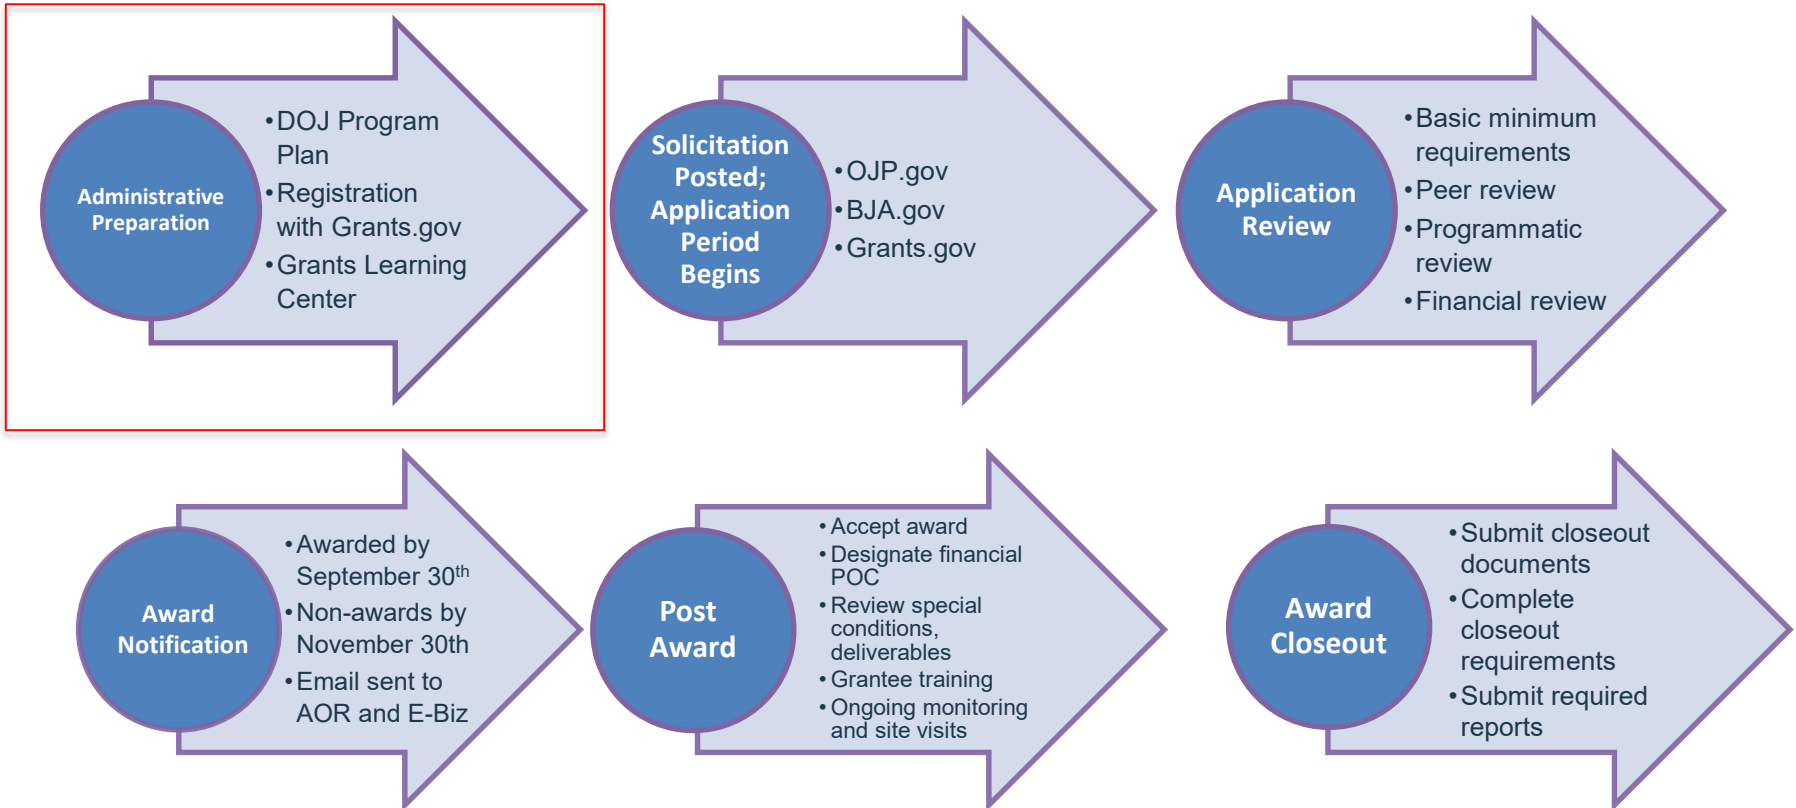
Administrative Preparation

• DOJ Program Plan
• Registration with Grants.gov
• Grants Learning Center

Solicitation Posted; Application Period Begins

• OJP.gov
• BJA.gov
• Grants.gov

Application Review

• Basic minimum requirements
• Peer review
• Programmatic review
• Financial review

Award Notification

• Awarded by September 30$^{th}$
• Non-awards by November 30th
• Email sent to AOR and E-Biz

Post Award

• Accept award
• Designate financial POC
• Review special conditions, deliverables
• Grantee training
• Ongoing monitoring and site visits

Award Closeout

• Submit closeout documents
• Complete closeout requirements
• Submit required reports